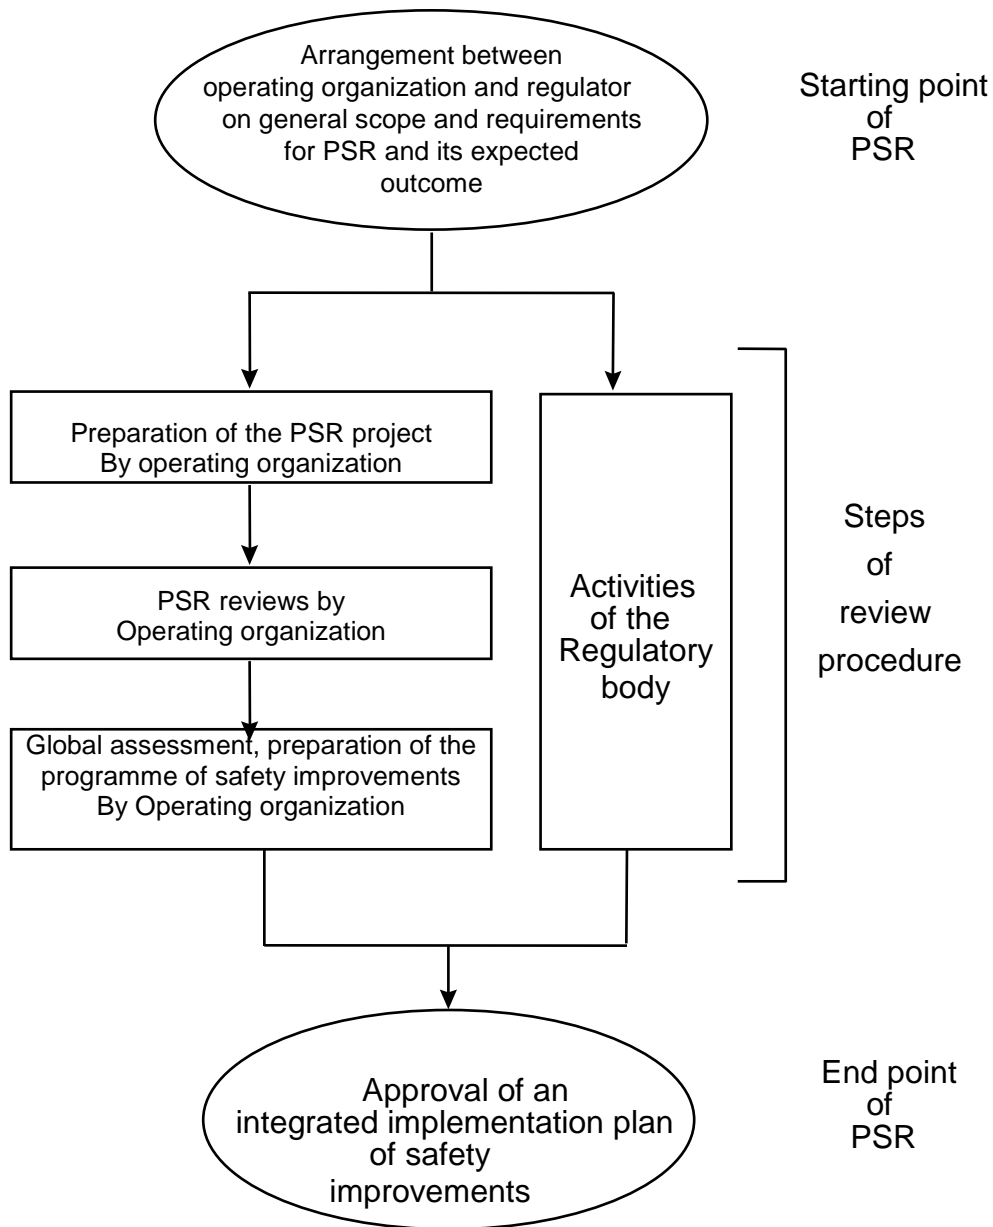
Arrangement between operating organization and regulator on general scope and requirements for PSR and its expected outcome

Starting point of PSR

Preparation of the PSR project By operating organization

PSR reviews by Operating organization

Global assessment, preparation of the programme of safety improvements By Operating organization

Activities of the Regulatory body

Steps of review procedure

Approval of an integrated implementation plan of safety improvements

End point of PSR